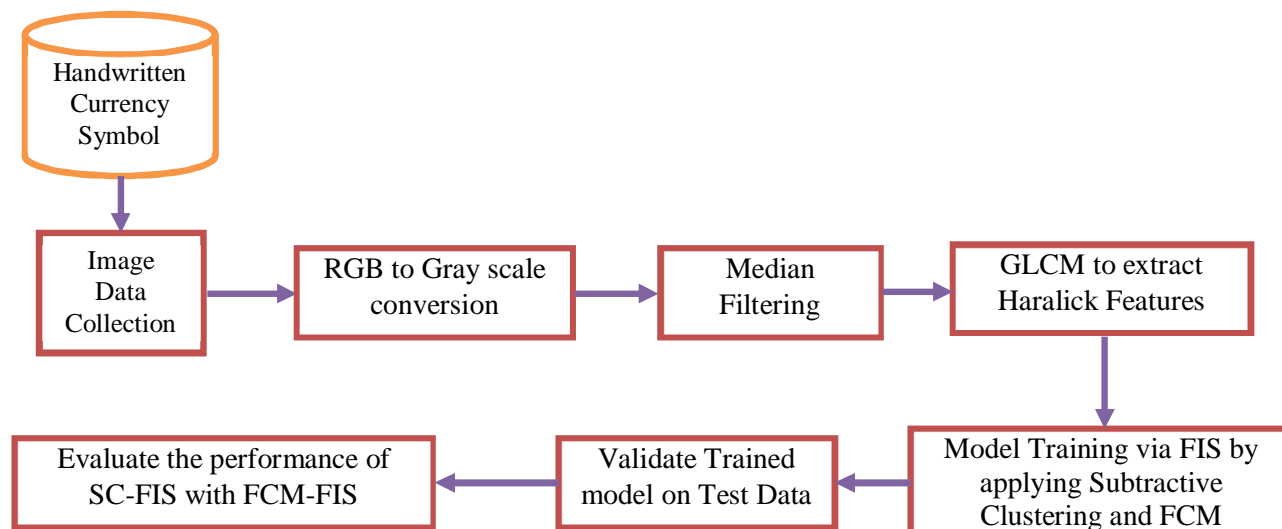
Handwritten Currency Symbol

Image Data Collection

RGB to Gray scale conversion

Median Filtering

GLCM to extract Haralick Features

Model Training via FIS by applying Subtractive Clustering and FCM

Validate Trained model on Test Data

Evaluate the performance of SC-FIS with FCM-FIS